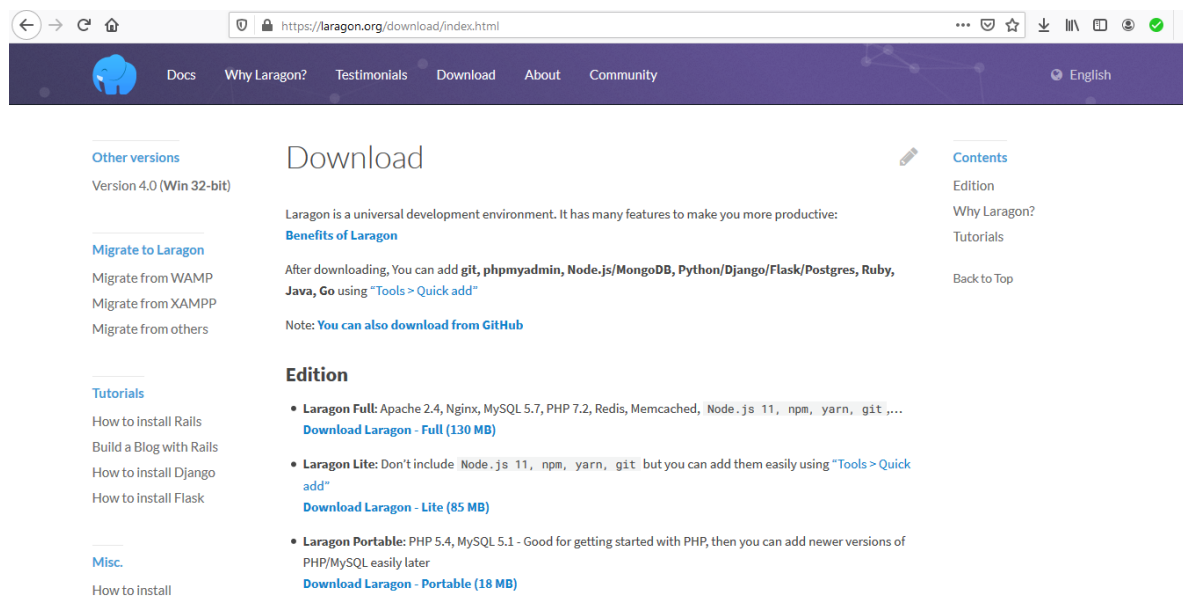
https://laragon.org/download/index.html

Docs Why Laragon? Testimonials Download About Community English

Other versions
Version 4.0 (Win 32-bit)

Migrate to Laragon
Migrate from WAMP
Migrate from XAMPP
Migrate from others

Tutorials
How to install Rails
Build a Blog with Rails
How to install Django
How to install Flask

Misc.
How to install

Download

Laragon is a universal development environment. It has many features to make you more productive:
Benefits of Laragon

After downloading, You can add git, phpmyadmin, Node.js/MongoDB, Python/Django/Flask/Postgres, Ruby, Java, Go using "Tools > Quick add"

Note: You can also download from GitHub

Edition

• Laragon Full: Apache 2.4, Nginx, MySQL 5.7, PHP 7.2, Redis, Memcached, Node.js 11, npm, yarn, git ,...
Download Laragon - Full (130 MB)

• Laragon Lite: Don't include Node.js 11, npm, yarn, git but you can add them easily using "Tools > Quick add"
Download Laragon - Lite (85 MB)

• Laragon Portable: PHP 5.4, MySQL 5.1 - Good for getting started with PHP, then you can add newer versions of PHP/MySQL easily later
Download Laragon - Portable (18 MB)

Contents
Edition
Why Laragon?
Tutorials

Back to Top